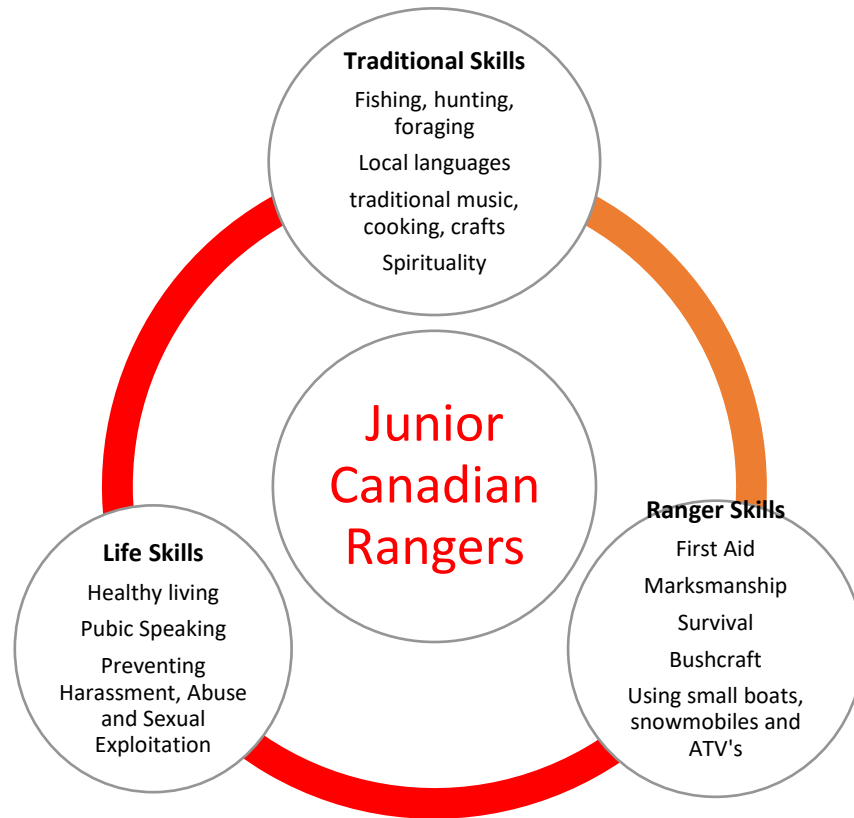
Traditional Skills

Fishing, hunting, foraging

Local languages

traditional music, cooking, crafts

Spirituality

Junior Canadian Rangers

Life Skills

Healthy living

Pubic Speaking

Preventing Harassment, Abuse and Sexual Exploitation

Ranger Skills

First Aid

Marksmanship

Survival

Bushcraft

Using small boats, snowmobiles and ATV's